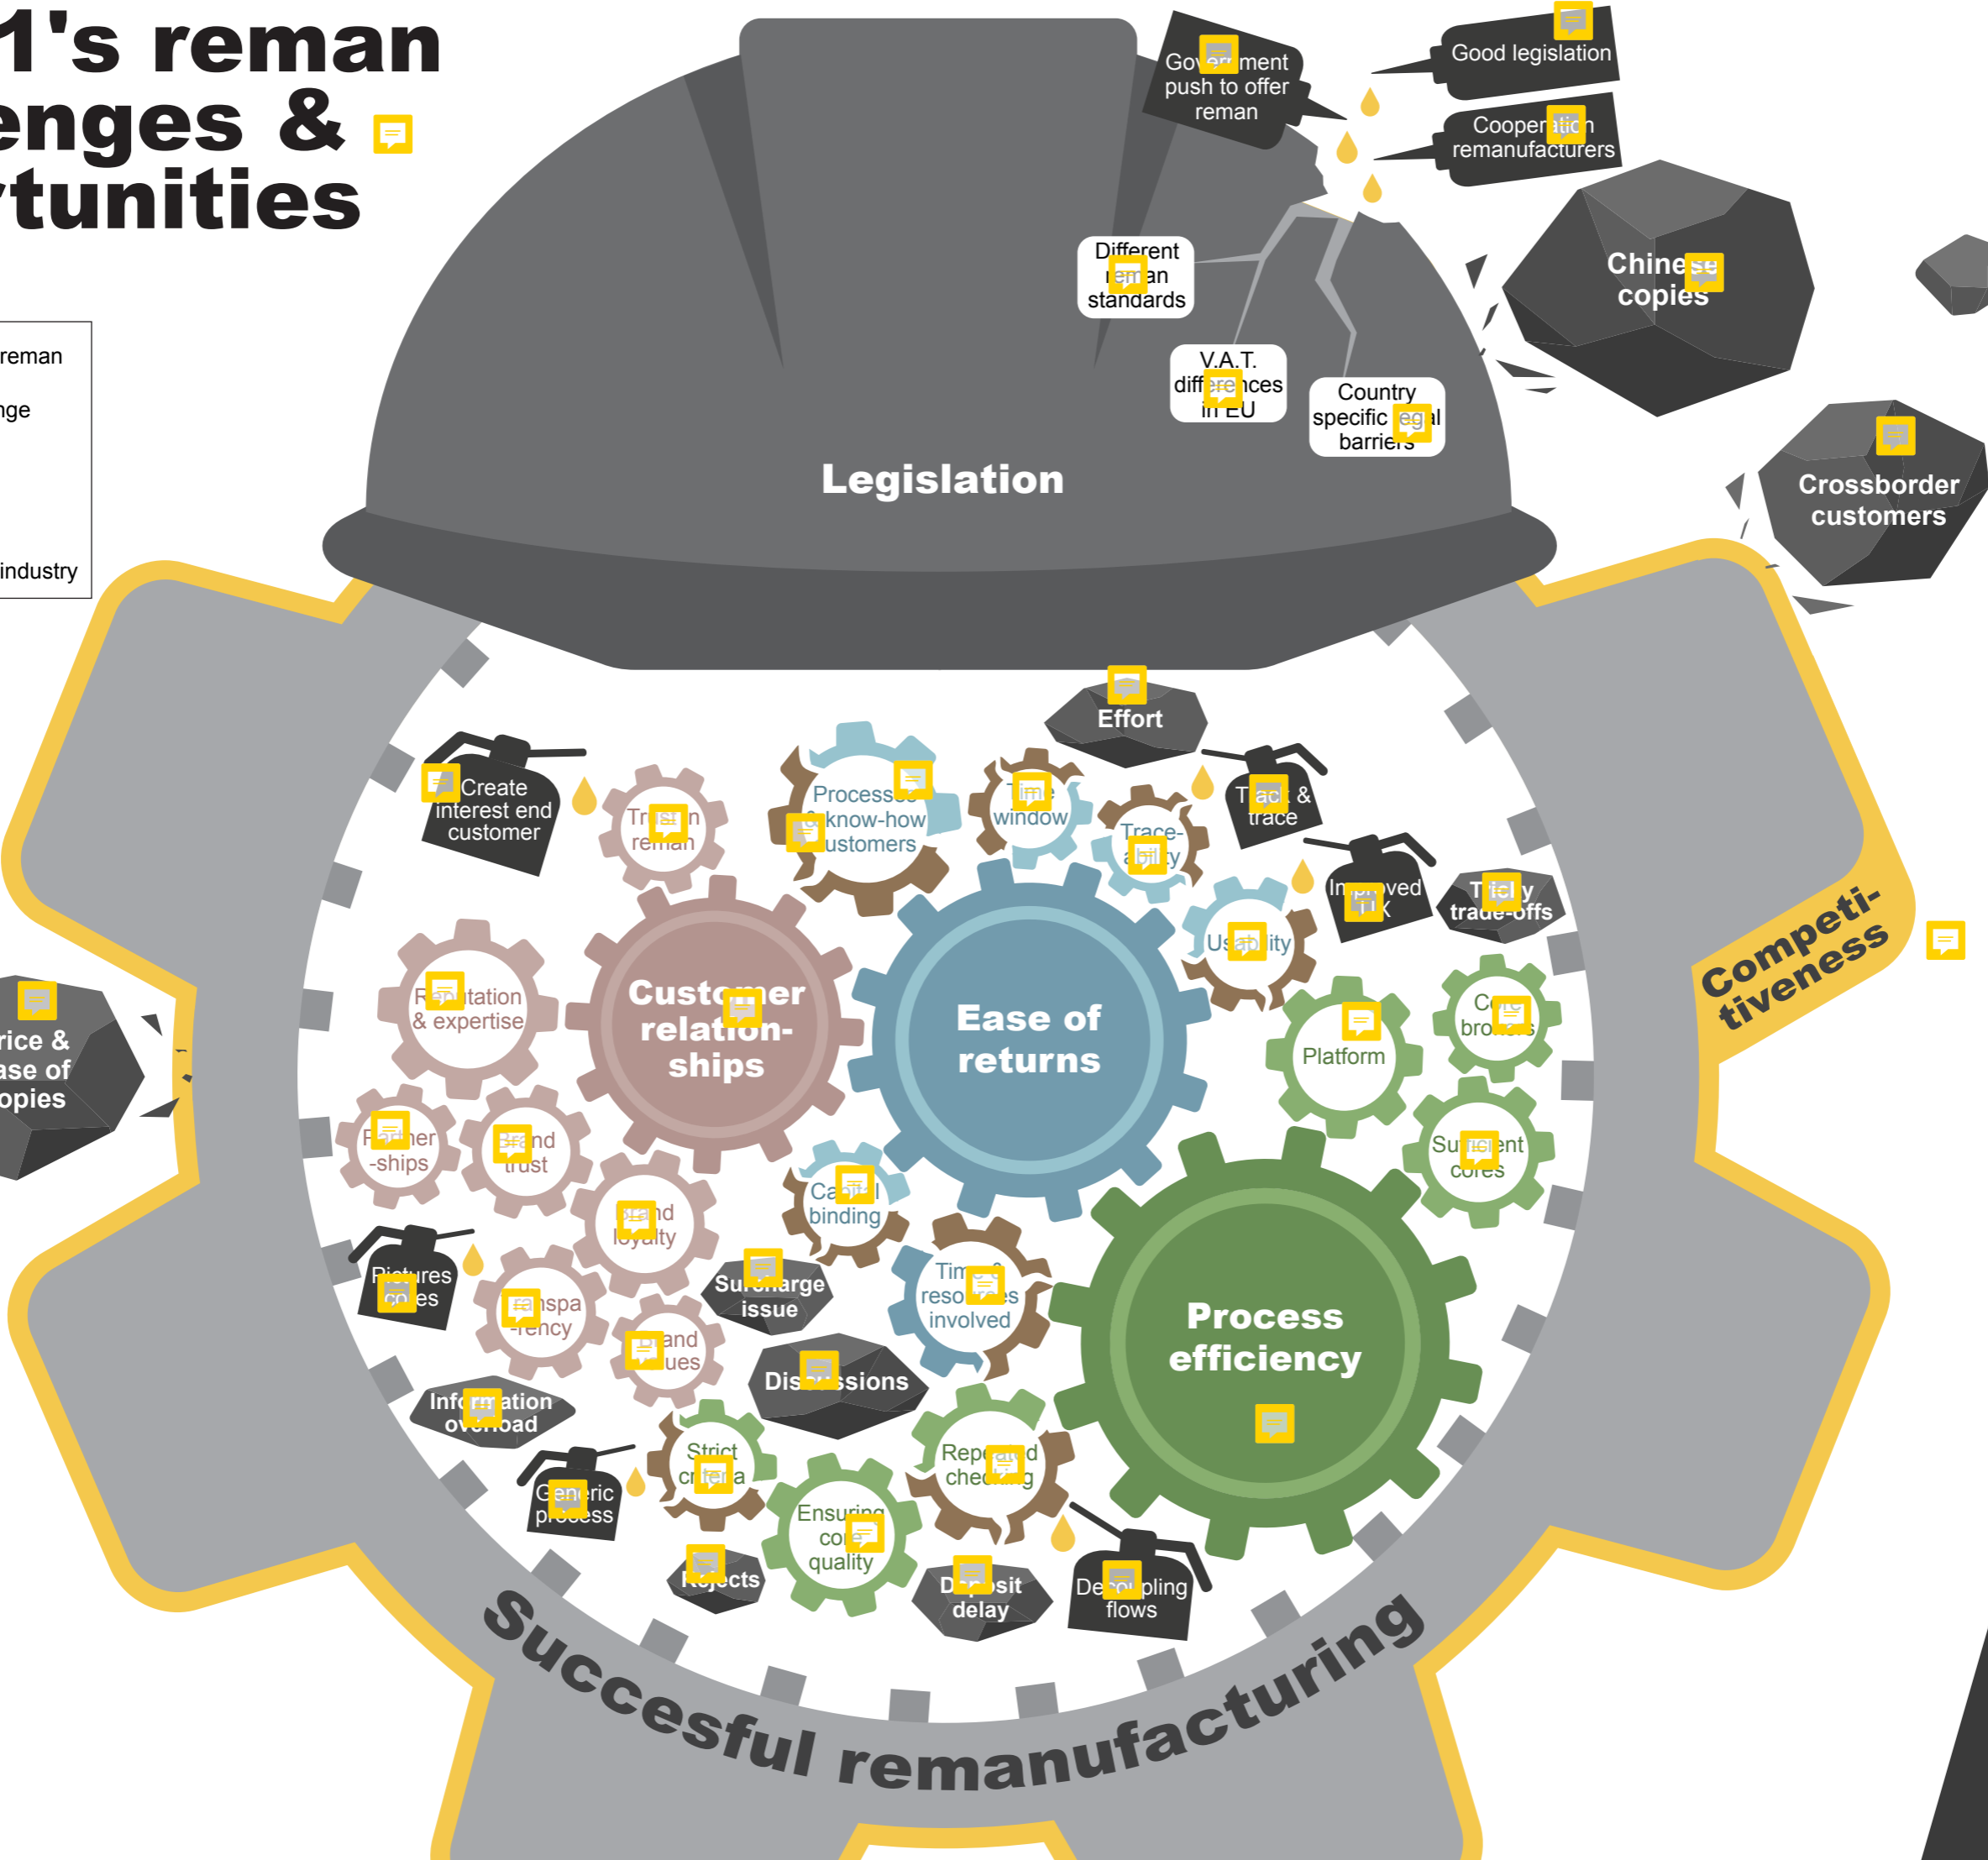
1's reman
enges &
tunities

reman
nge
industry

Government push to offer reman
Good legislation
Cooperation remanufacturers
Chinese copies
Different reman standards
V.A.T. differences in EU
Country specific legal barriers
Legislation
Crossborder customers
Effort
Create interest end customer
Trust in reman
Processes & know-how customers
Time window
Trace-ability
Track & trace
Improved link
Timely trade-offs
Usability
Competi-tiveness
rice & ase of opies
Reputation & expertise
Customer relation-ships
Ease of returns
Platform
Core brokers
Partner-ships
Brand trust
Sufficient cores
Brand loyalty
Capital binding
Pictures cores
Transpa-rency
Surcharge issue
Time & resources involved
Process efficiency
Brand values
Discussions
Information overload
Strict criteria
Repeated checking
Generic process
Ensuring core quality
Rejects
Deposit delay
Decoupling flows
Succesful remanufacturing